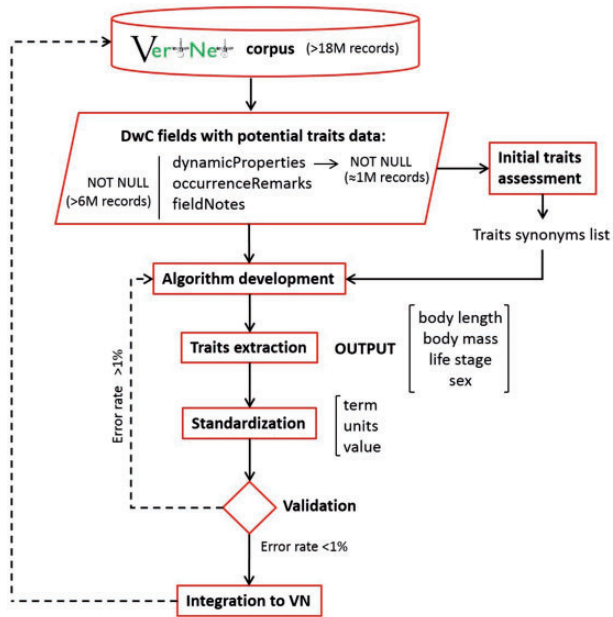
VertNet corpus (>18M records)

DwC fields with potential traits data:

NOT NULL (>6M records)

dynamicProperties

occurrenceRemarks

fieldNotes

NOT NULL (≈1M records)

Initial traits assessment

Traits synonyms list

Algorithm development

Error rate >1%

Traits extraction

OUTPUT

body length
body mass
life stage
sex

Standardization

term
units
value

Validation

Error rate <1%

Integration to VN